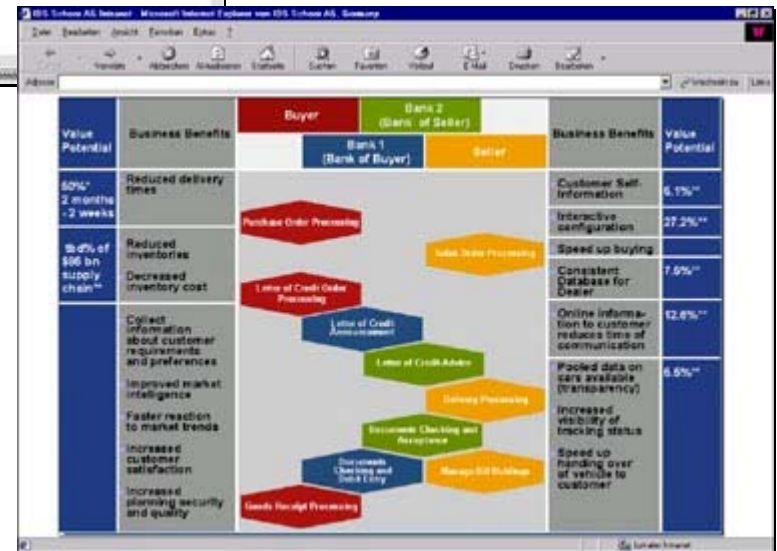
IDS Scheer AG Intranet - Microsoft Internet Explorer von IDS Scheer AG, Germany

Datei Bearbeiten Ansicht Favoriten Extras ?

Zurück Vorwärts Abbrechen Aktualisieren Startseite Suchen Favoriten Verlauf E-Mail Drucken Bearbeiten

Adresse

Wechseln zu Links

| Value Potential | Business Benefits | | Business Benefits | Value Potential |
|---|---|---|---|---|
| 50%* 2 months - 2 weeks | Reduced delivery times | | Customer Self-Information | 6.1%** |
| | | | Interactive configuration | 27.2%** |
| tbd% of $96 bn supply chain** | Reduced inventories | | Speed up buying | |
| | Decreased inventory cost | | Consistent Database for Dealer | 7.8%** |
| | Collect information about customer requirements and preferences | | Online information to customer reduces time of communication | 12.6%** |
| | Improved market intelligence | | Pooled data on cars available (transparency) | 6.5%** |
| | Faster reaction to market trends | | Increased visibility of tracking status | |
| | Increased customer satisfaction | | Speed up handing over of vehicle to customer | |
| | Increased planning security and quality | | | |

Buyer

Bank 2 (Bank of Seller)

Bank 1 (Bank of Buyer)

Seller

Purchase Order Processing

Sales Order Processing

Letter of Credit Order Processing

Letter of Credit Announcement

Letter of Credit Advice

Delivery Processing

Documents Checking and Acceptance

Documents Checking and Debit Entry

Manage Bill Holdings

Goods Receipt Processing

Lokales Intranet